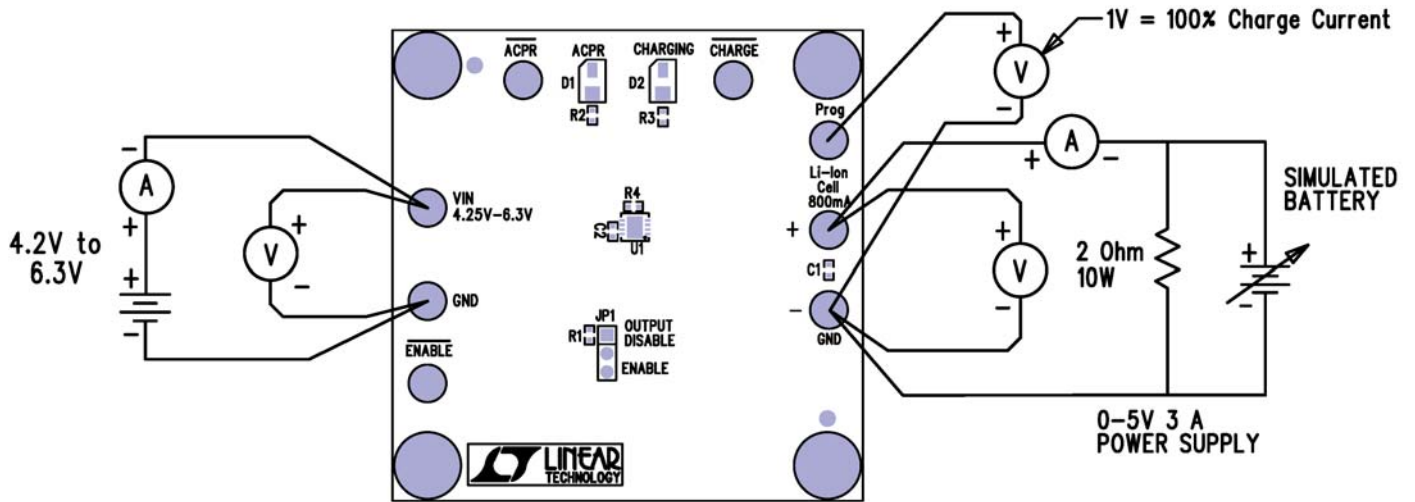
1V = 100% Charge Current

$\overline{ACPR}$

ACPR

CHARGING

$\overline{CHARGE}$

D1

D2

R2

R3

Prog

Li-Ion Cell 800mA

SIMULATED BATTERY

A

V

V

A

V

VIN 4.25V–6.3V

GND

R4

C2

U1

4.2V to 6.3V

2 Ohm 10W

C1

GND

JP1

R1

OUTPUT DISABLE

ENABLE

$\overline{ENABLE}$

0–5V 3 A POWER SUPPLY

LINEAR TECHNOLOGY